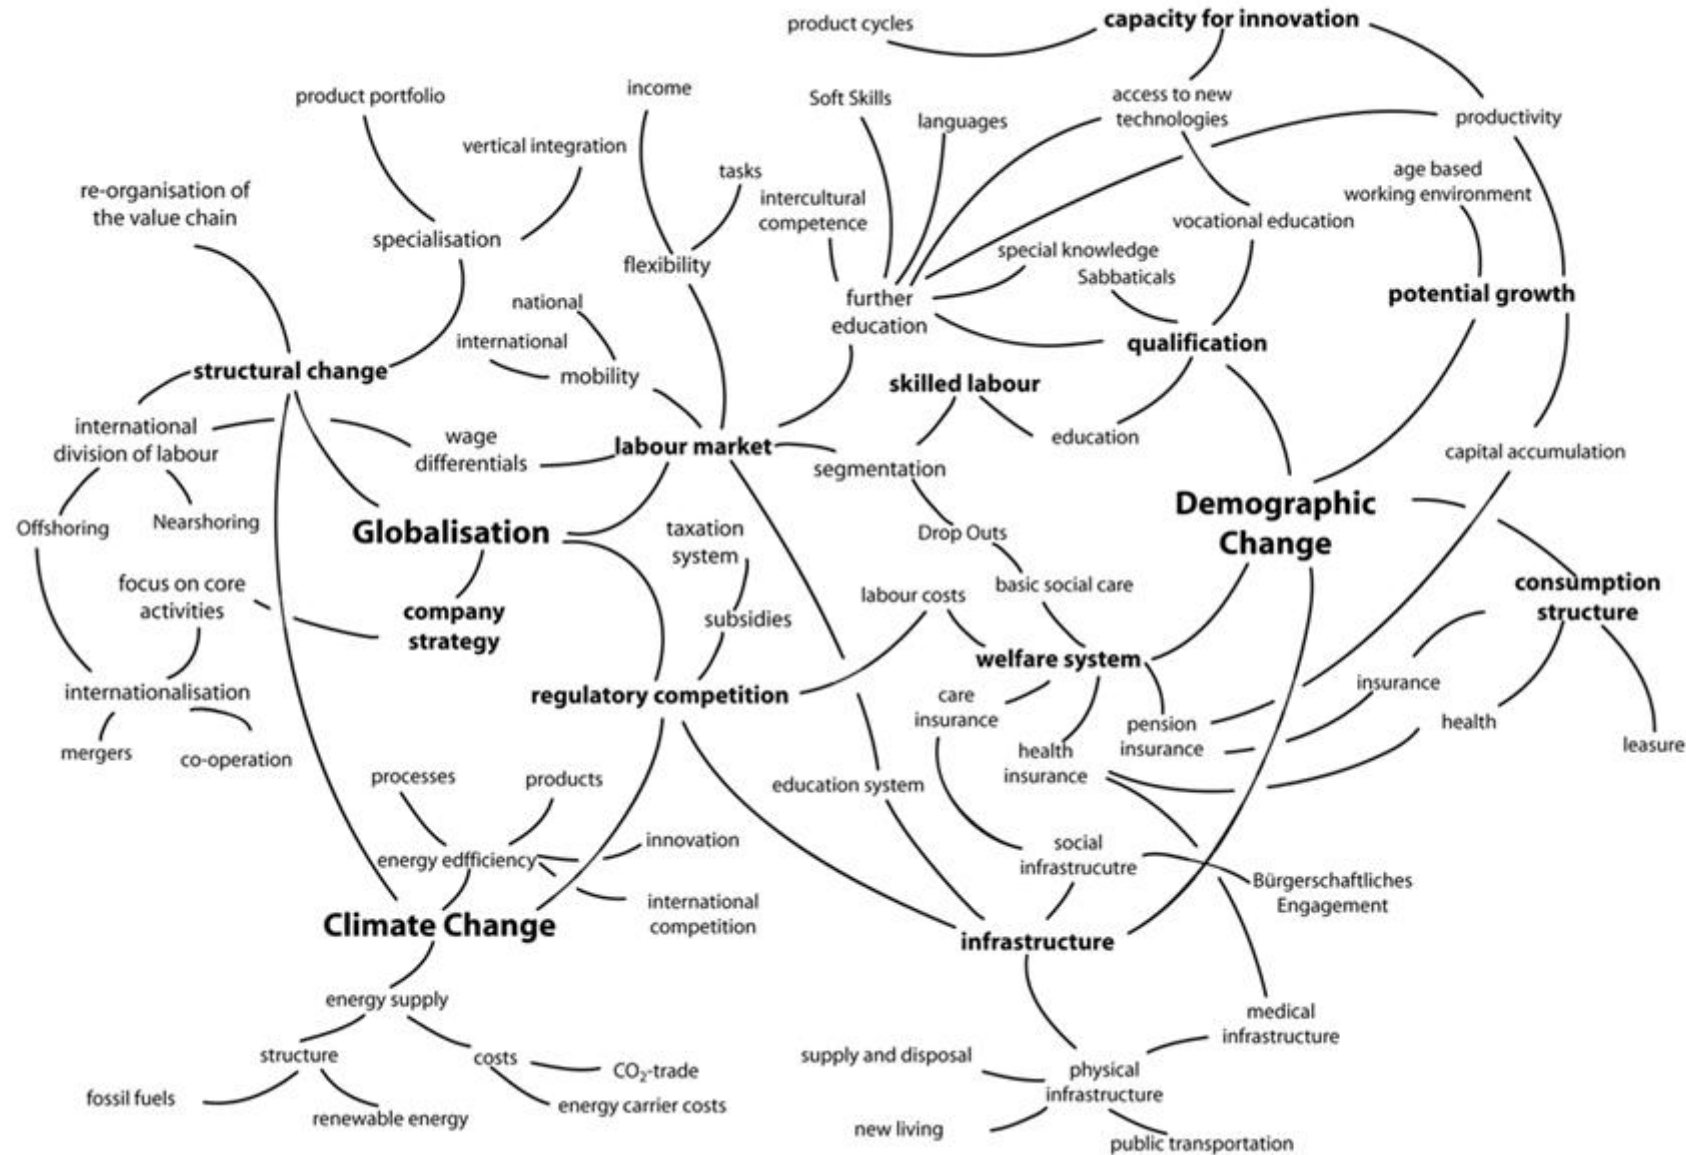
product cycles
capacity for innovation
product portfolio
income
Soft Skills
access to new technologies
productivity
languages
vertical integration
tasks
age based working environment
re-organisation of the value chain
intercultural competence
vocational education
specialisation
flexibility
special knowledge
Sabbaticals
potential growth
national
further education
international
qualification
mobility
structural change
skilled labour
international division of labour
wage differentials
labour market
education
segmentation
capital accumulation
Offshoring
Nearshoring
Globalisation
taxation system
Demographic Change
Drop Outs
focus on core activities
company strategy
subsidies
labour costs
basic social care
consumption structure
welfare system
internationalisation
regulatory competition
care insurance
insurance
pension insurance
health
leasure
mergers
co-operation
health insurance
processes
products
education system
innovation
social infrastrucutre
energy edfficiency
Bürgerschaftliches Engagement
international competition
Climate Change
infrastructure
energy supply
medical infrastructure
structure
costs
$CO_2$-trade
supply and disposal
physical infrastructure
fossil fuels
energy carrier costs
renewable energy
new living
public transportation